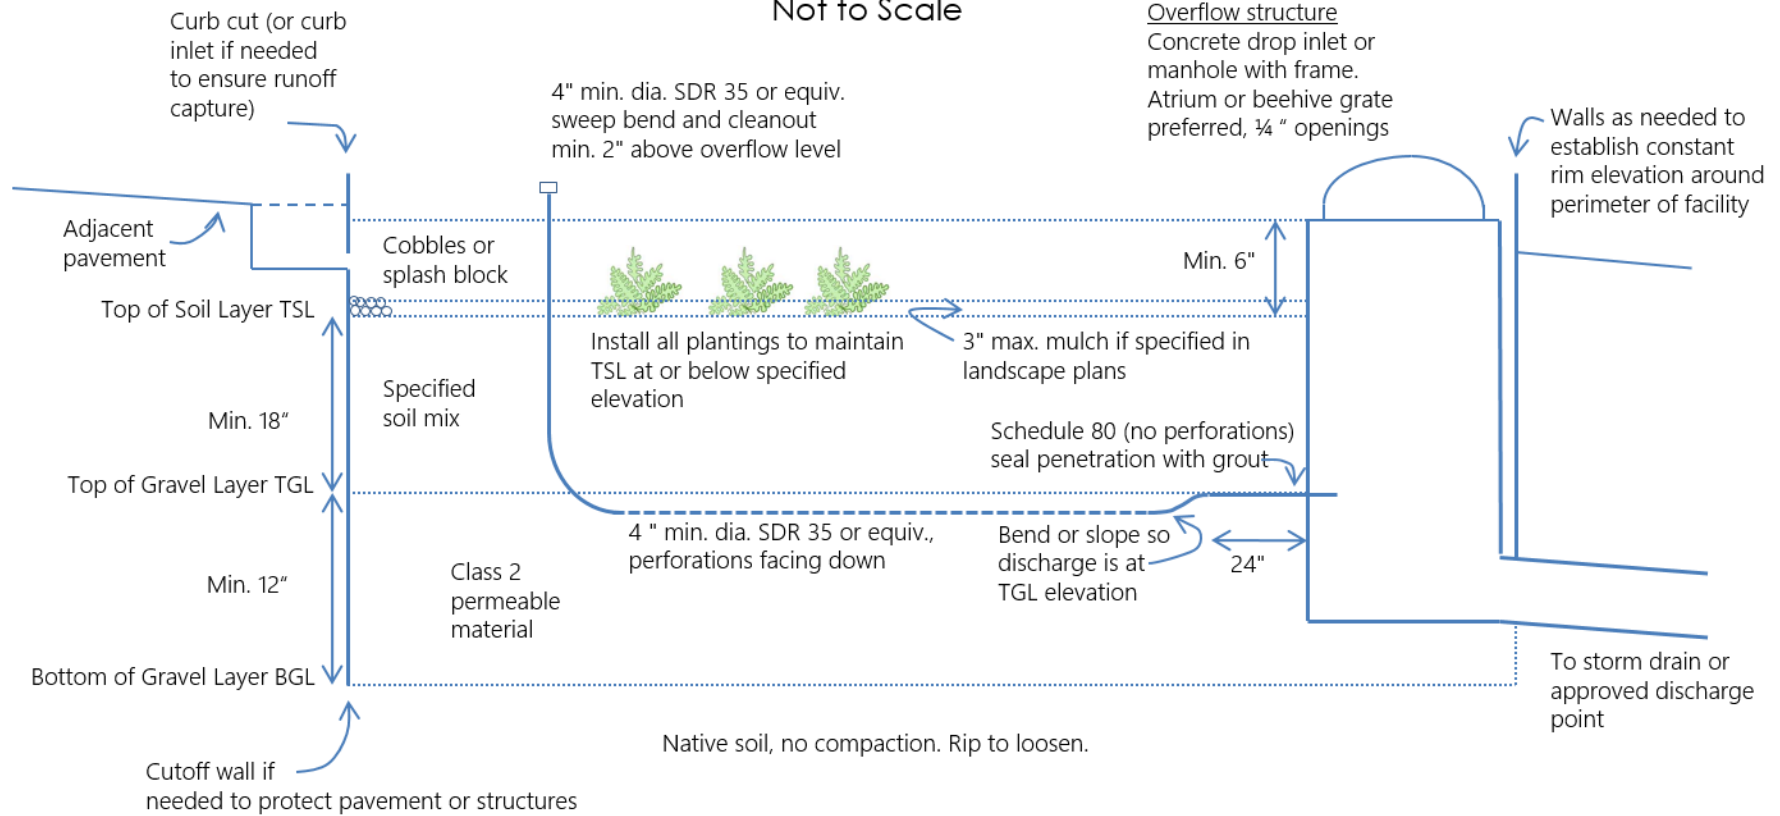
Not to Scale

Curb cut (or curb inlet if needed to ensure runoff capture)

4" min. dia. SDR 35 or equiv. sweep bend and cleanout min. 2" above overflow level

Overflow structure
Concrete drop inlet or manhole with frame. Atrium or beehive grate preferred, ¼ " openings

Walls as needed to establish constant rim elevation around perimeter of facility

Adjacent pavement

Cobbles or splash block

Min. 6"

Top of Soil Layer TSL

Install all plantings to maintain TSL at or below specified elevation

3" max. mulch if specified in landscape plans

Specified soil mix

Min. 18"

Schedule 80 (no perforations) seal penetration with grout

Top of Gravel Layer TGL

4 " min. dia. SDR 35 or equiv., perforations facing down

Bend or slope so discharge is at TGL elevation

24"

Min. 12"

Class 2 permeable material

Bottom of Gravel Layer BGL

To storm drain or approved discharge point

Native soil, no compaction. Rip to loosen.

Cutoff wall if needed to protect pavement or structures